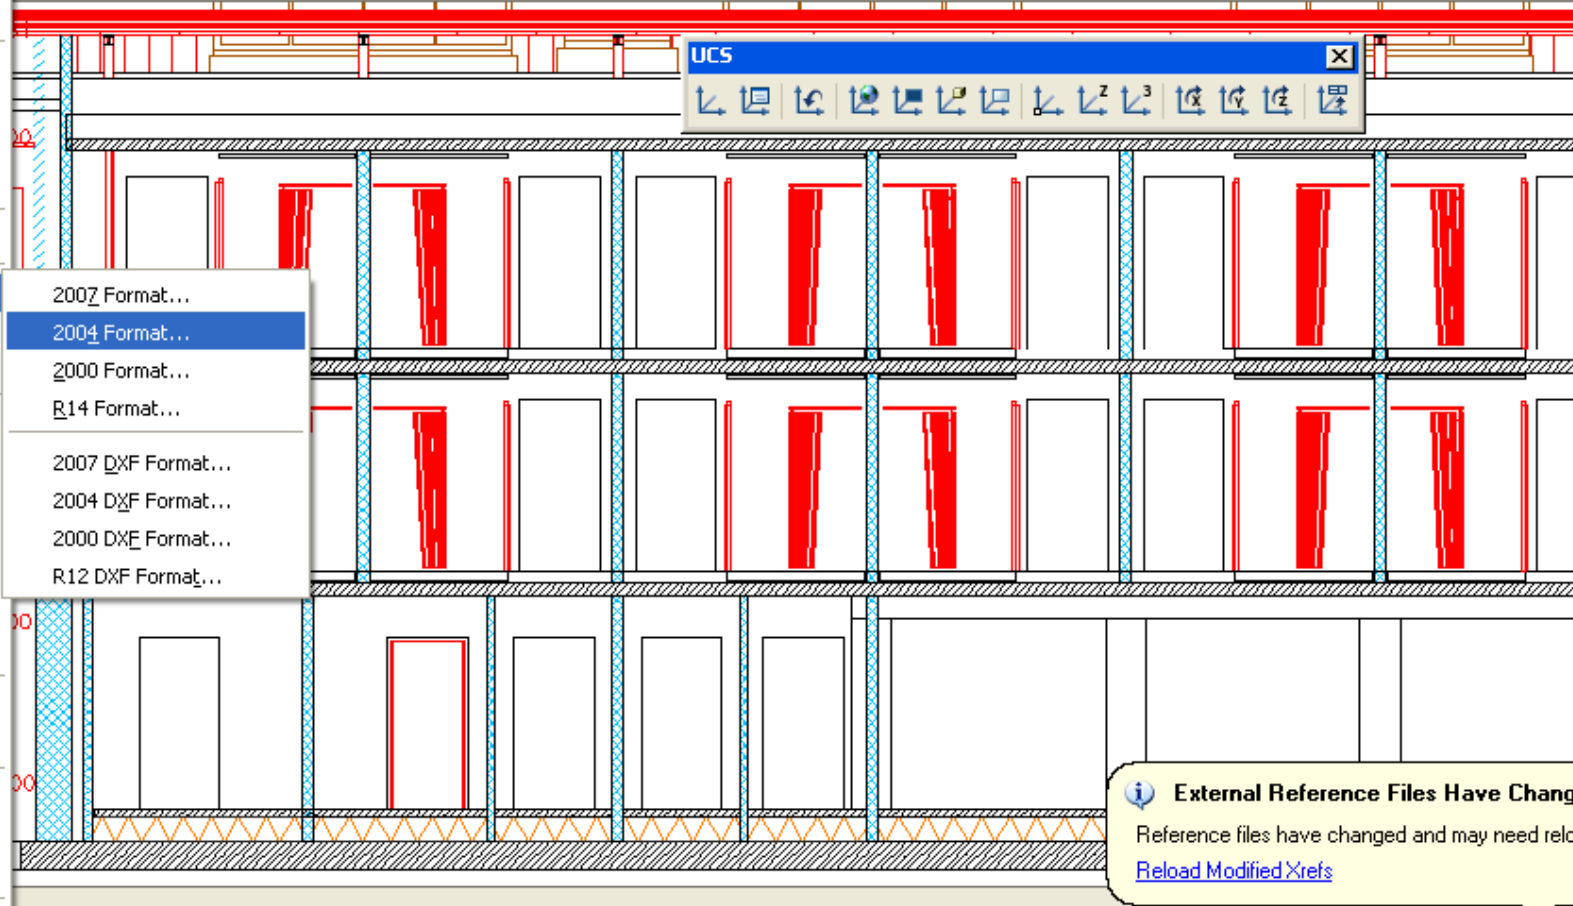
UCS

2007 Format...
2004 Format...
2000 Format...
R14 Format...
2007 DXF Format...
2004 DXF Format...
2000 DXF Format...
R12 DXF Format...

External Reference Files Have Chang
Reference files have changed and may need relo
Reload Modified Xrefs